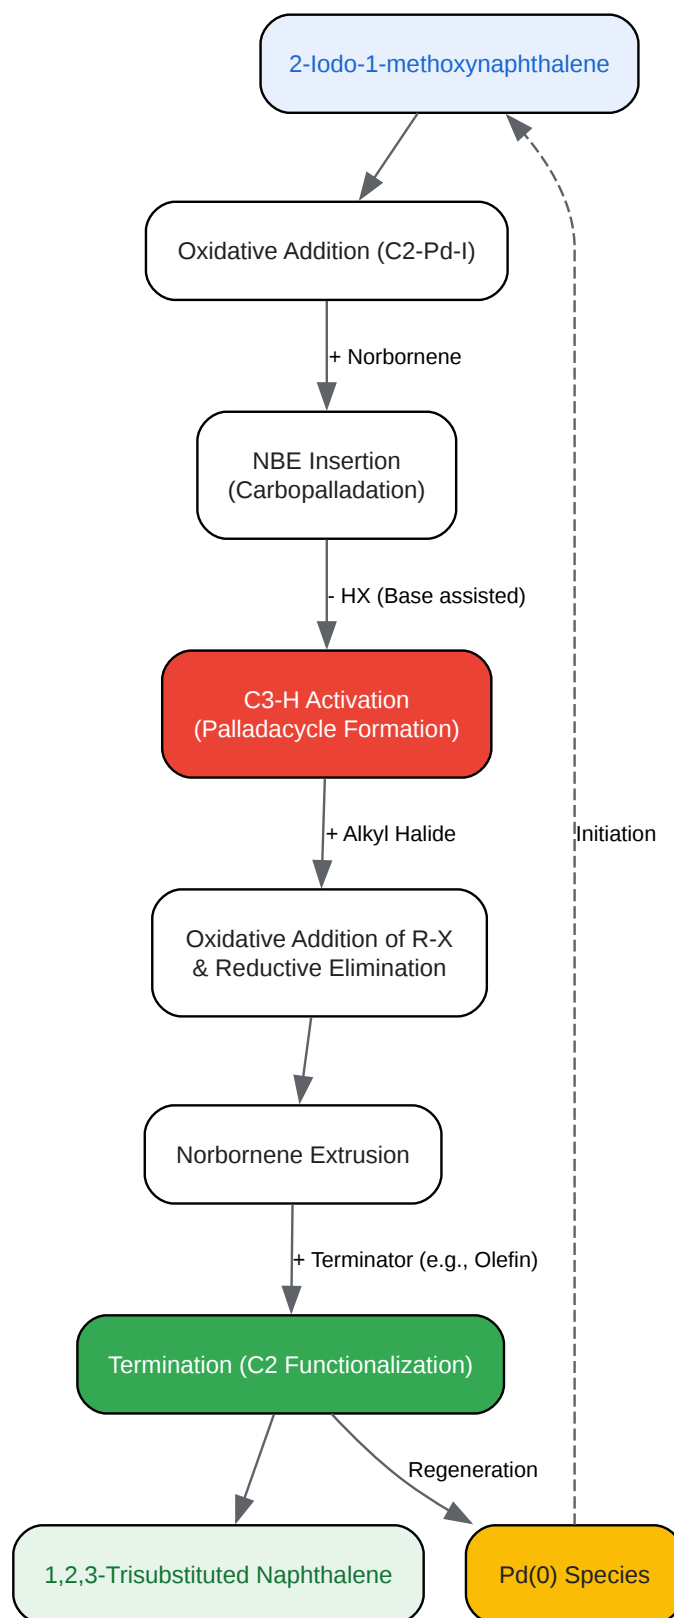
2-Iodo-1-methoxynaphthalene

Oxidative Addition (C2-Pd-I)

+ Norbornene

NBE Insertion
(Carbopalladation)

- HX (Base assisted)

C3-H Activation
(Palladacycle Formation)

+ Alkyl Halide

Initiation

Oxidative Addition of R-X
& Reductive Elimination

Norbornene Extrusion

+ Terminator (e.g., Olefin)

Termination (C2 Functionalization)

Regeneration

1,2,3-Trisubstituted Naphthalene

Pd(0) Species